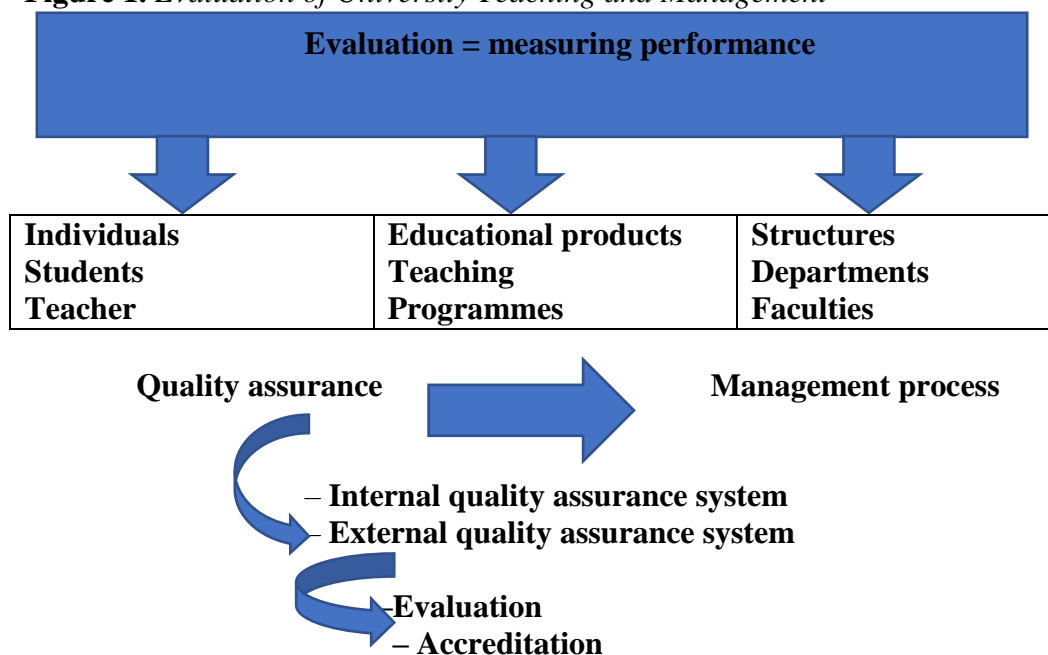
Figure 1. Evaluation of University Teaching and Management

Evaluation = measuring performance

| Individuals Students Teacher | Educational products Teaching Programmes | Structures Departments Faculties |
|---|---|---|

Quality assurance

Management process

– Internal quality assurance system
– External quality assurance system

–Evaluation
– Accreditation